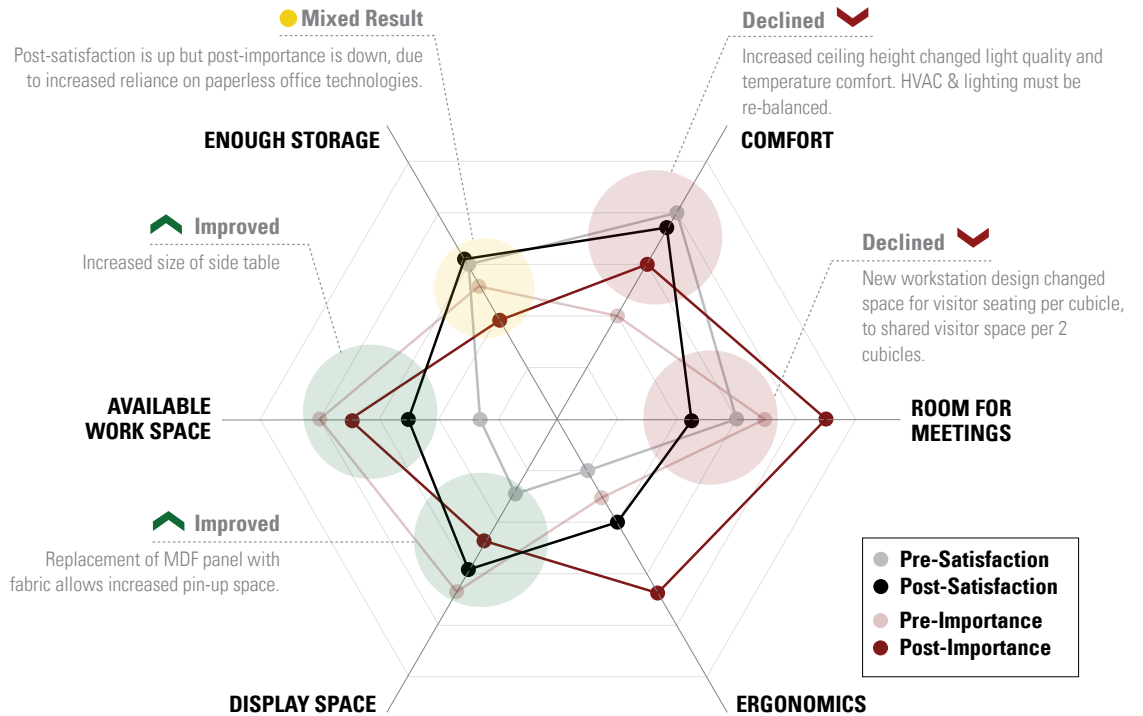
Mixed Result

Post-satisfaction is up but post-importance is down, due to increased reliance on paperless office technologies.

Declined

Increased ceiling height changed light quality and temperature comfort. HVAC & lighting must be re-balanced.

ENOUGH STORAGE

COMFORT

Improved

Increased size of side table

Declined

New workstation design changed space for visitor seating per cubicle, to shared visitor space per 2 cubicles.

AVAILABLE WORK SPACE

ROOM FOR MEETINGS

Improved

Replacement of MDF panel with fabric allows increased pin-up space.

Pre-Satisfaction
Post-Satisfaction
Pre-Importance
Post-Importance

DISPLAY SPACE

ERGONOMICS